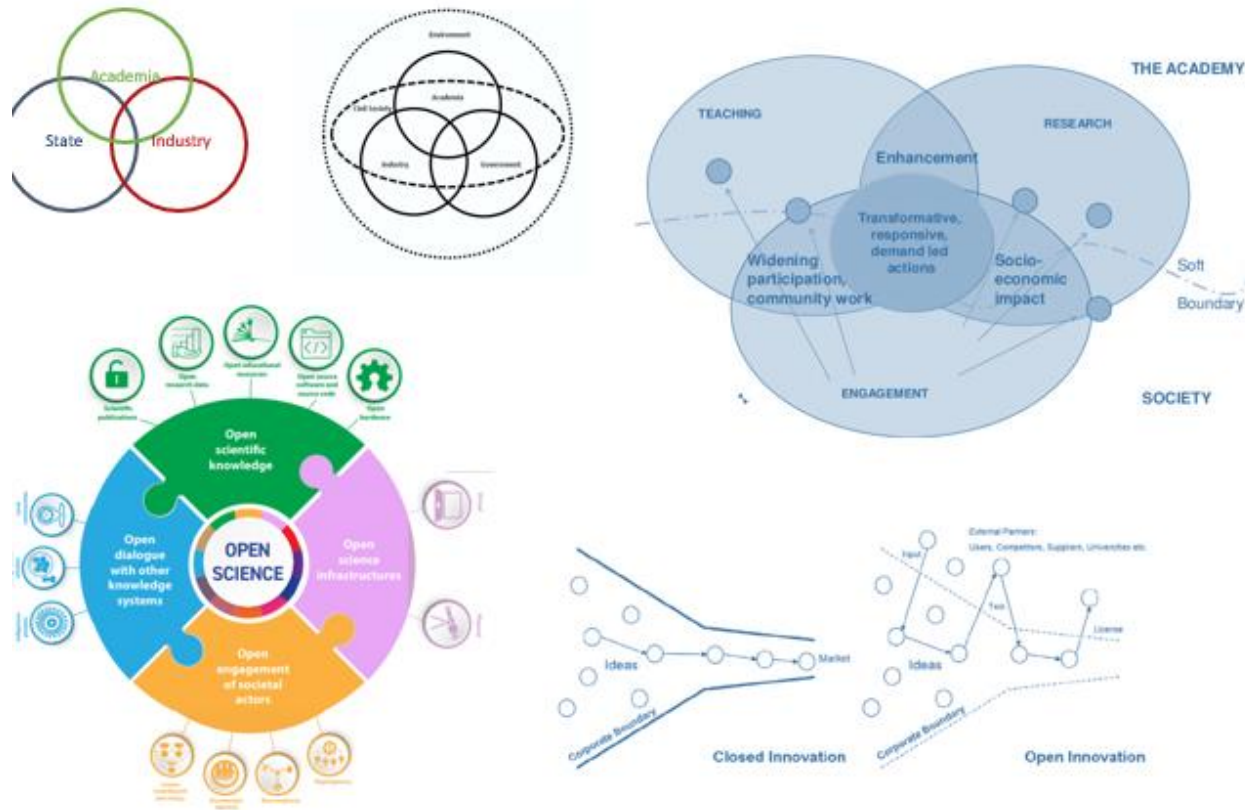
Academia

State

Industry

Environment

Civil Society

Academia

Industry

Government

THE ACADEMY

TEACHING

RESEARCH

Enhancement

Transformative, responsive, demand led actions

Widening participation, community work

Socio-economic impact

Soft Boundary

ENGAGEMENT

SOCIETY

Scientific publications

Open research data

Open educational resources

Open source software and source code

Open hardware

Open scientific knowledge

Open dialogue with other knowledge systems

OPEN SCIENCE

Open science infrastructures

Open engagement of societal actors

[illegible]

Ideas

Market

Corporate Boundary

Closed Innovation

External Partners:
Users, Competitors, Suppliers, Universities etc.

Input

Test

License

Ideas

Corporate Boundary

Open Innovation